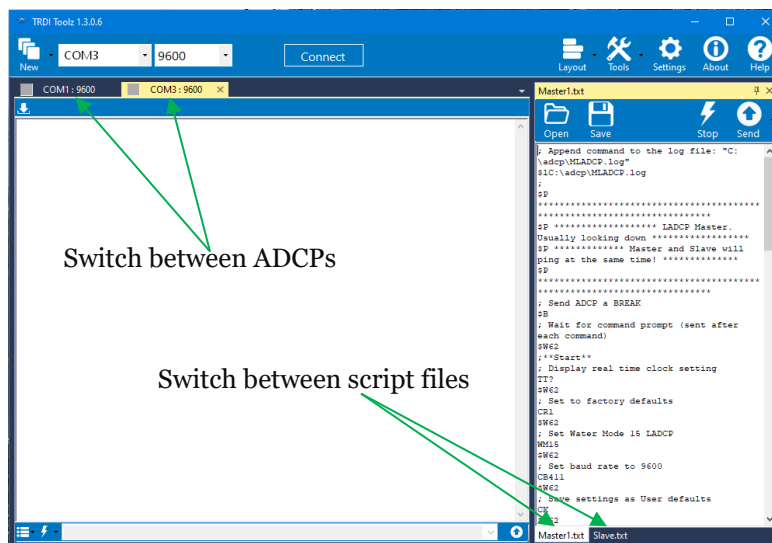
TRDI Toolz 1.3.0.6

New COM3 9600 Connect

Layout Tools Settings About Help

COM1 : 9600 COM3 : 9600

Switch between ADCPs

Switch between script files

Master1.txt

Open Save Stop Send

; Append command to the log file: "C:\adcp\MLADCP.log"
$lC:\adcp\MLADCP.log
;
$P
************************************************************
$P ****************** LADCP Master. Usually looking down ******************
$P ************* Master and Slave will ping at the same time! *************
$P
************************************************************
; Send ADCP a BREAK
$B
; Wait for command prompt (sent after each command)
$W62
;**Start**
; Display real time clock setting
TT?
$W62
; Set to factory defaults
CR1
$W62
; Set Water Mode 15 LADCP
WM15
$W62
; Set baud rate to 9600
CB411
$W62
; Save settings as User defaults
CK
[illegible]2

Master1.txt Slave.txt